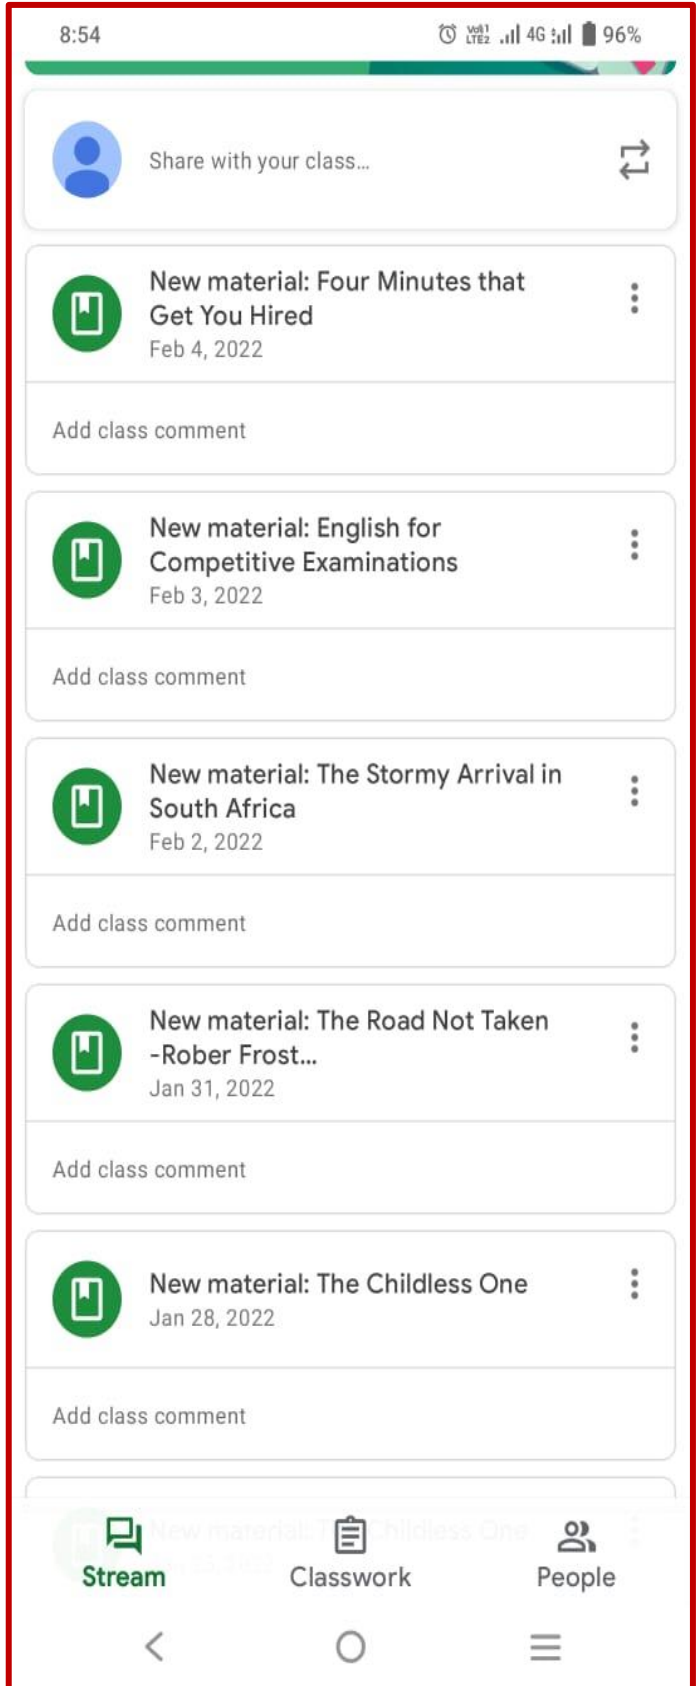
8:54 Vo) LTE2 4G 96%

Share with your class...

New material: Four Minutes that Get You Hired
Feb 4, 2022

Add class comment

New material: English for Competitive Examinations
Feb 3, 2022

Add class comment

New material: The Stormy Arrival in South Africa
Feb 2, 2022

Add class comment

New material: The Road Not Taken -Rober Frost...
Jan 31, 2022

Add class comment

New material: The Childless One
Jan 28, 2022

Add class comment

New material: The Childless One
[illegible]

Stream Classwork People